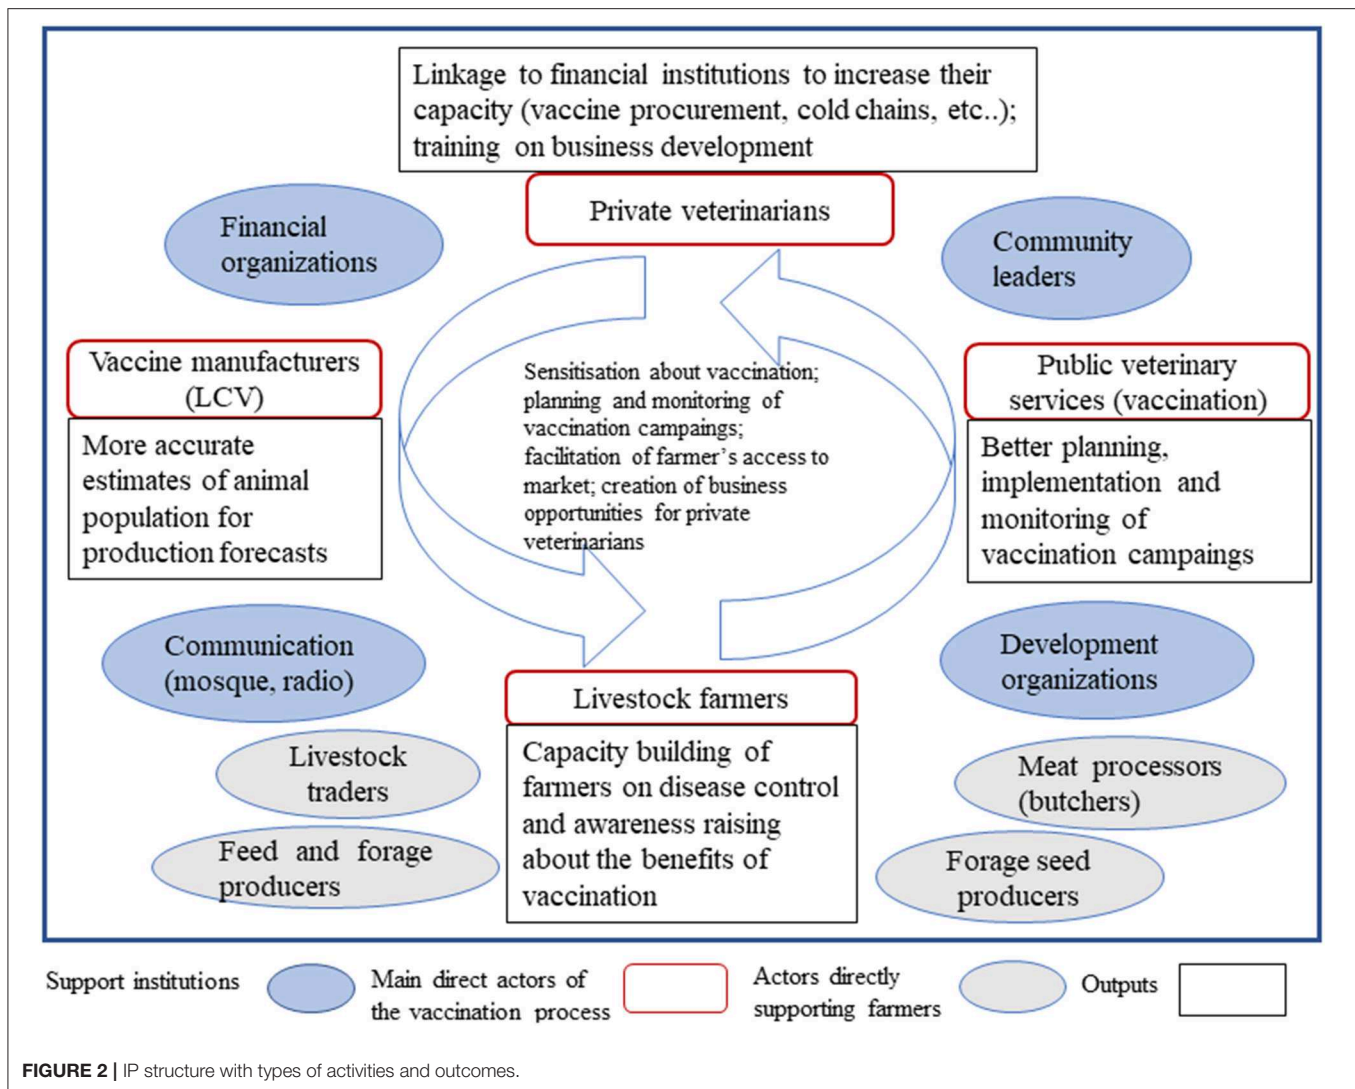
Linkage to financial institutions to increase their capacity (vaccine procurement, cold chains, etc..); training on business development

Private veterinarians

Financial organizations

Community leaders

Vaccine manufacturers (LCV)

More accurate estimates of animal population for production forecasts

Sensitisation about vaccination; planning and monitoring of vaccination campaings; facilitation of farmer's access to market; creation of business opportunities for private veterinarians

Public veterinary services (vaccination)

Better planning, implementation and monitoring of vaccination campaings

Communication (mosque, radio)

Development organizations

Livestock farmers

Livestock traders

Capacity building of farmers on disease control and awareness raising about the benefits of vaccination

Meat processors (butchers)

Feed and forage producers

Forage seed producers

Support institutions

Main direct actors of the vaccination process

Actors directly supporting farmers

Outputs

FIGURE 2 | IP structure with types of activities and outcomes.